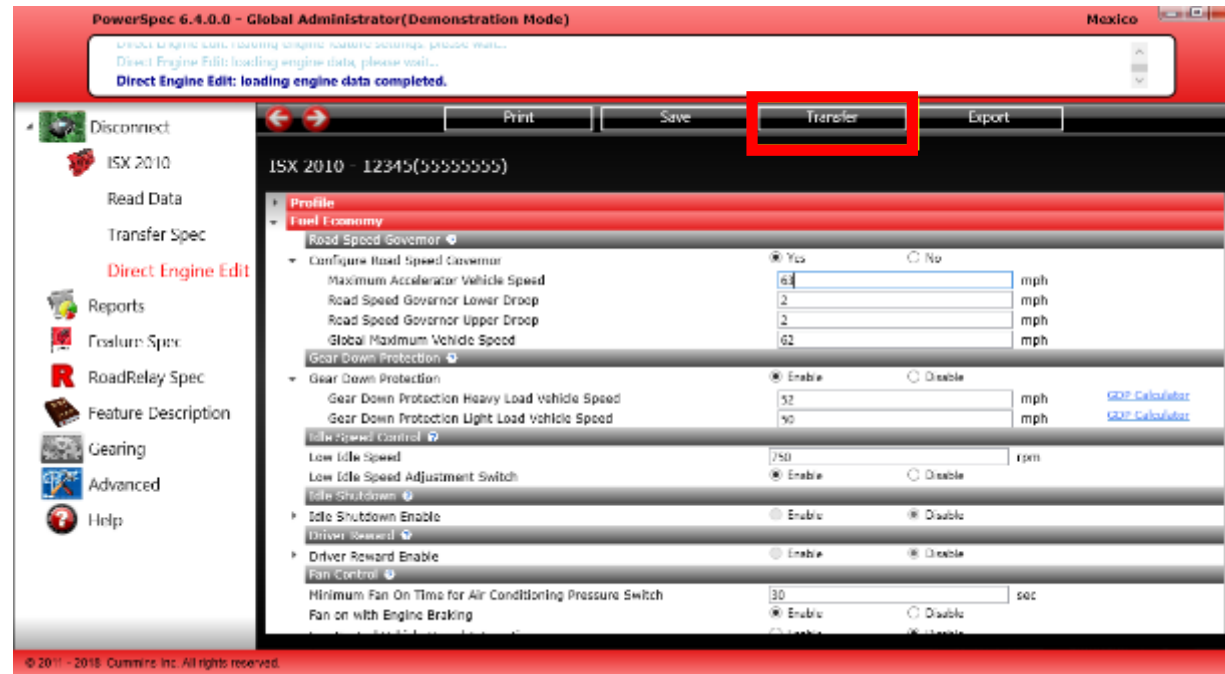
PowerSpec 6.4.0.0 - Global Administrator(Demonstration Mode)

Mexico

Direct Engine Edit: loading engine feature settings, please wait...
Direct Engine Edit: loading engine data, please wait...
Direct Engine Edit: loading engine data completed.

Disconnect
ISX 2010
Read Data
Transfer Spec
Direct Engine Edit
Reports
Feature Spec
RoadRelay Spec
Feature Description
Gearing
Advanced
Help

Print
Save
Transfer
Export

ISX 2010 - 12345(55555555)

Profile
Fuel Economy
Road Speed Governor
Configure Road Speed Governor | Yes | No
Maximum Accelerator Vehicle Speed | 63 | mph
Road Speed Governor Lower Droop | 2 | mph
Road Speed Governor Upper Droop | 2 | mph
Global Maximum Vehicle Speed | 62 | mph
Gear Down Protection
Gear Down Protection | Enable | Disable
Gear Down Protection Heavy Load Vehicle Speed | 52 | mph | GDP Calculator
Gear Down Protection Light Load Vehicle Speed | 50 | mph | GDP Calculator
Idle Speed Control
Low Idle Speed | 750 | rpm
Low Idle Speed Adjustment Switch | Enable | Disable
Idle Shutdown
Idle Shutdown Enable | Enable | Disable
Driver Reward
Driver Reward Enable | Enable | Disable
Fan Control
Minimum Fan On Time for Air Conditioning Pressure Switch | 30 | sec
Fan on with Engine Braking | Enable | Disable
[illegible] | Enable | Disable

© 2011 - 2018 Cummins Inc. All rights reserved.